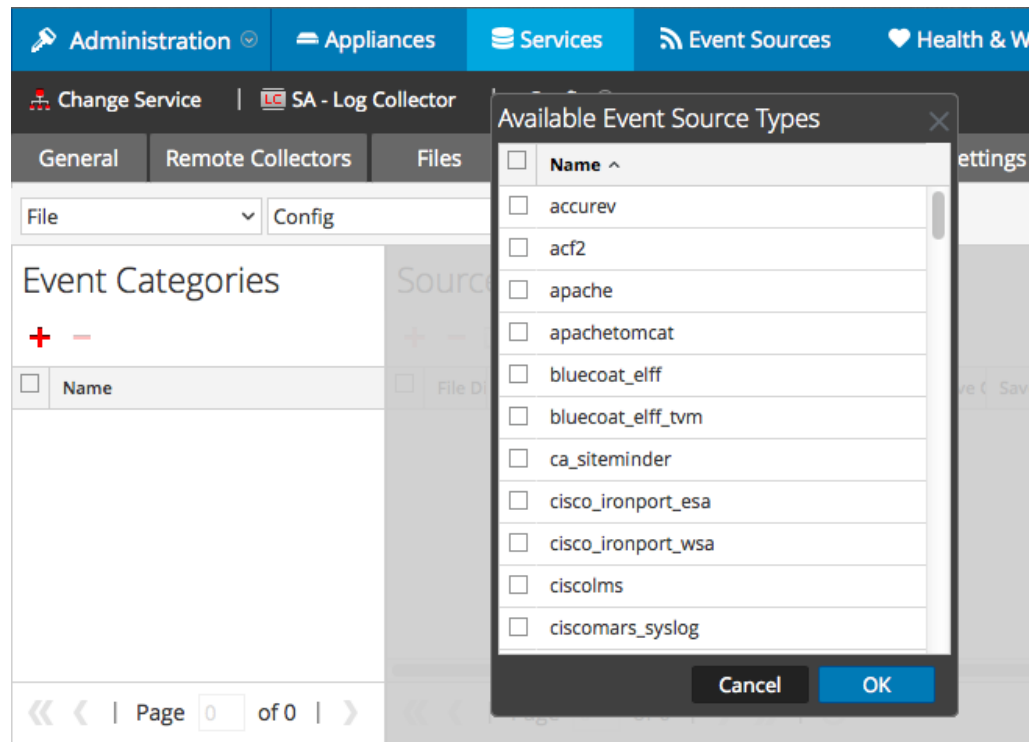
Administration | Appliances | Services | Event Sources | Health & W

Change Service | SA - Log Collector

General | Remote Collectors | Files | ettings

File | Config

Event Categories

+ −

Name

Sourc

File Di

Page 0 of 0

Available Event Source Types

Name ^

accurev
acf2
apache
apachetomcat
bluecoat_elff
bluecoat_elff_tvm
ca_siteminder
cisco_ironport_esa
cisco_ironport_wsa
ciscolms
ciscomars_syslog

Cancel | OK